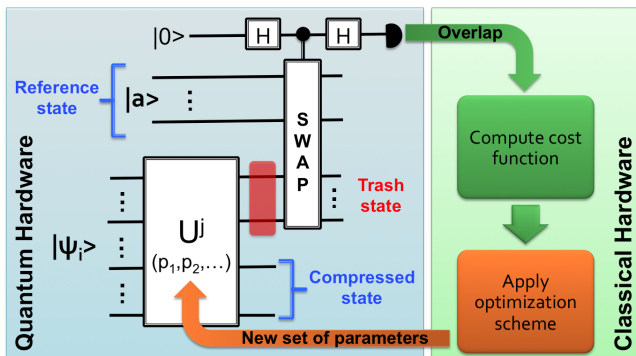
|0>

H

H

Overlap

Reference state

|a>

⋮

S W A P

Compute cost function

Quantum Hardware

Trash state

Classical Hardware

⋮

⋮

$|\psi_i\rangle$

⋮

$U^j$

$(p_1,p_2,\ldots)$

⋮

Compressed state

Apply optimization scheme

New set of parameters